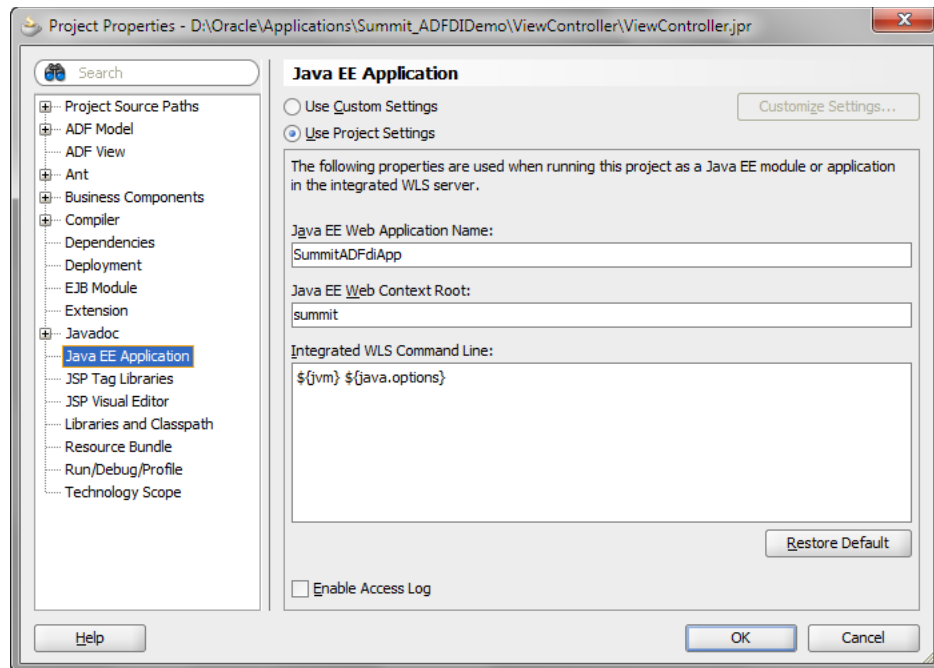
Project Properties - D:\Oracle\Applications\Summit_ADFDIDemo\ViewController\ViewController.jpr

Search

Project Source Paths
ADF Model
ADF View
Ant
Business Components
Compiler
Dependencies
Deployment
EJB Module
Extension
Javadoc
Java EE Application
JSP Tag Libraries
JSP Visual Editor
Libraries and Classpath
Resource Bundle
Run/Debug/Profile
Technology Scope

Java EE Application

Use Custom Settings
Customize Settings...
Use Project Settings

The following properties are used when running this project as a Java EE module or application in the integrated WLS server.

Java EE Web Application Name:
SummitADFdiApp

Java EE Web Context Root:
summit

Integrated WLS Command Line:
${jvm} ${java.options}

Restore Default

Enable Access Log

Help
OK
Cancel